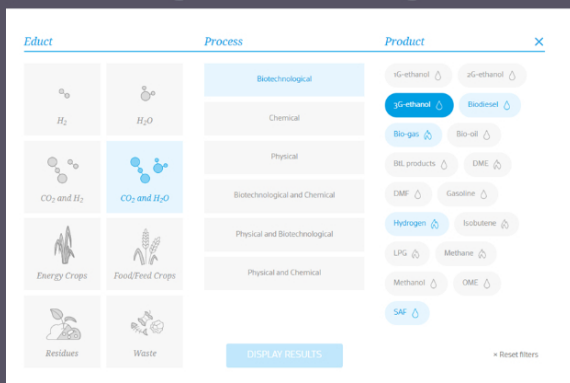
Educt

$H_2$

$H_2O$

$CO_2$ and $H_2$

$CO_2$ and $H_2O$

Energy Crops

Food/Feed Crops

Residues

Waste

Process

Biotechnological

Chemical

Physical

Biotechnological and Chemical

Physical and Biotechnological

Physical and Chemical

DISPLAY RESULTS

Product

×

1G-ethanol

2G-ethanol

3G-ethanol

Biodiesel

Bio-gas

Bio-oil

BtL products

DME

DMF

Gasoline

Hydrogen

Isobutene

LPG

Methane

Methanol

OME

SAF

× Reset filters